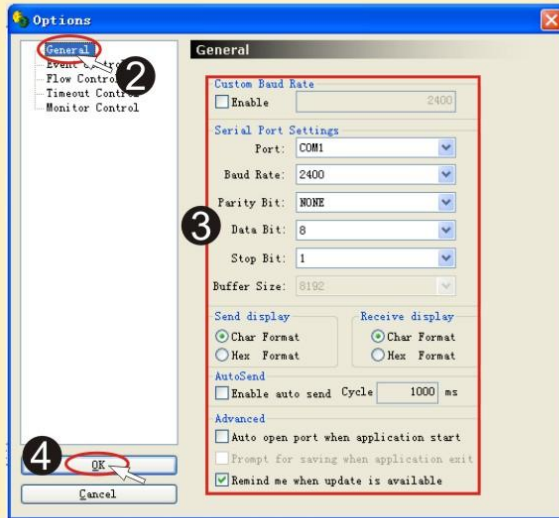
Options

General
Event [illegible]
Flow Control
Timeout Control
Monitor Control

2

General

Custom Baud Rate
Enable 2400

Serial Port Settings
Port: COM1
Baud Rate: 2400
Parity Bit: NONE
Data Bit: 8
Stop Bit: 1
Buffer Size: 8192

3

Send display
Char Format
Hex Format

Receive display
Char Format
Hex Format

AutoSend
Enable auto send Cycle 1000 ms

Advanced
Auto open port when application start
Prompt for saving when application exit
Remind me when update is available

4

OK
Cancel